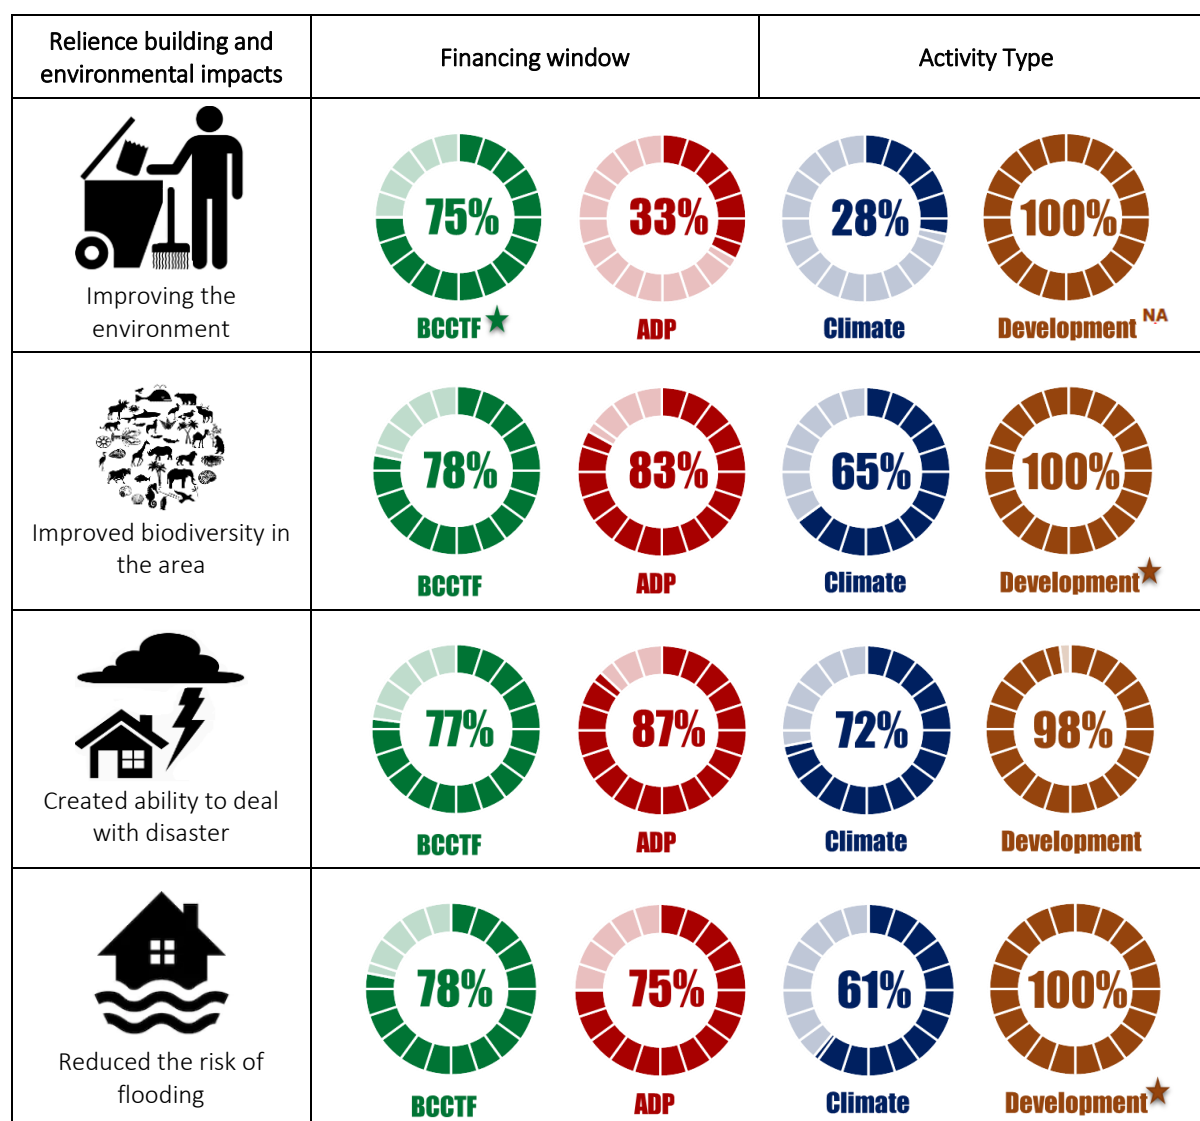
| Relience building and environmental impacts | Financing window | | Activity Type | |
|---|---|---|---|---|
| Improving the environment | 75% BCCTF | 33% ADP | 28% Climate | 100% Development NA |
| Improved biodiversity in the area | 78% BCCTF | 83% ADP | 65% Climate | 100% Development |
| Created ability to deal with disaster | 77% BCCTF | 87% ADP | 72% Climate | 98% Development |
| Reduced the risk of flooding | 78% BCCTF | 75% ADP | 61% Climate | 100% Development |